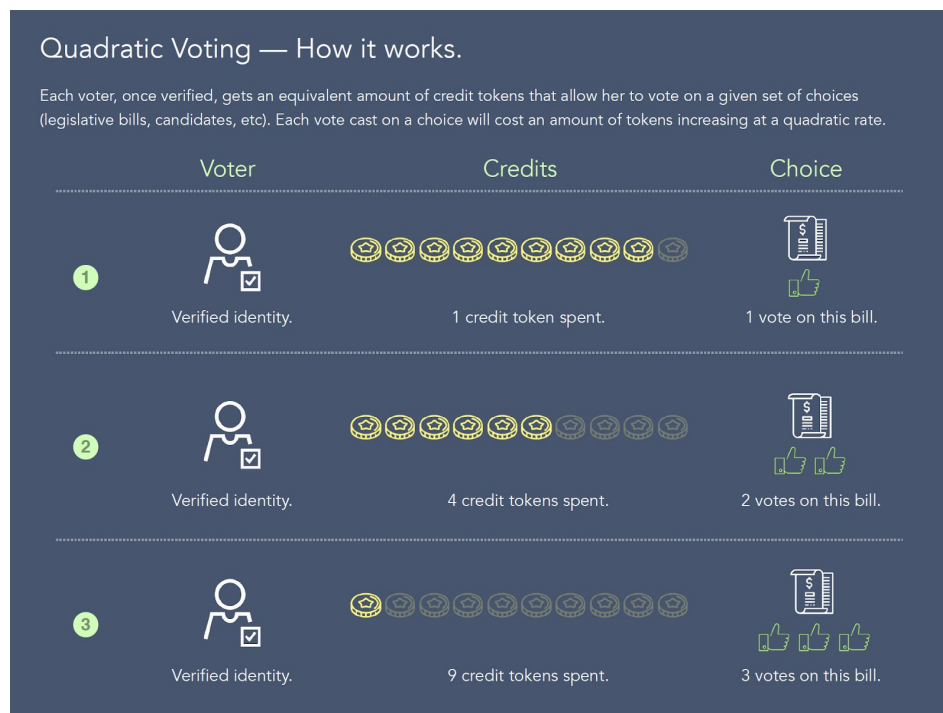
Quadratic Voting — How it works.

Each voter, once verified, gets an equivalent amount of credit tokens that allow her to vote on a given set of choices (legislative bills, candidates, etc). Each vote cast on a choice will cost an amount of tokens increasing at a quadratic rate.

| | Voter | Credits | Choice |
|---|---|---|---|
| 1 | Verified identity. | 1 credit token spent. | 1 vote on this bill. |
| 2 | Verified identity. | 4 credit tokens spent. | 2 votes on this bill. |
| 3 | Verified identity. | 9 credit tokens spent. | 3 votes on this bill. |